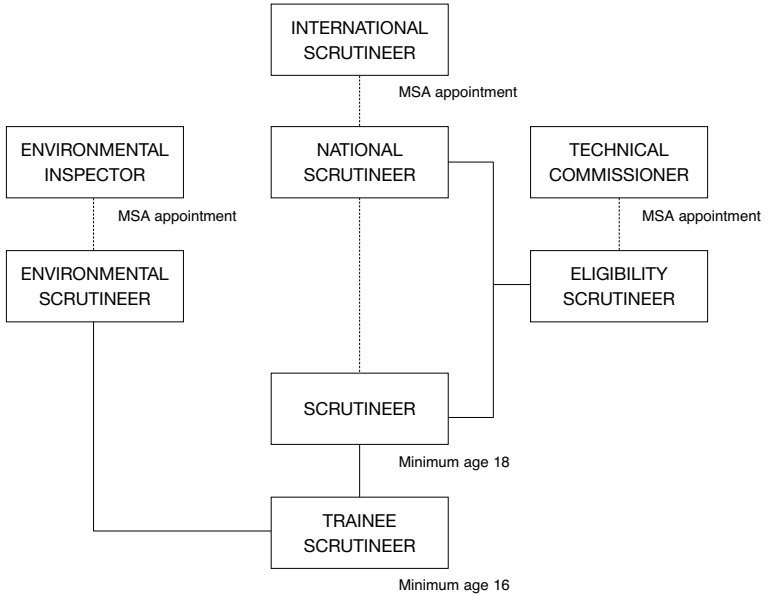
INTERNATIONAL SCRUTINEER

MSA appointment

ENVIRONMENTAL INSPECTOR

NATIONAL SCRUTINEER

TECHNICAL COMMISSIONER

MSA appointment

MSA appointment

ENVIRONMENTAL SCRUTINEER

ELIGIBILITY SCRUTINEER

SCRUTINEER

Minimum age 18

TRAINEE SCRUTINEER

Minimum age 16